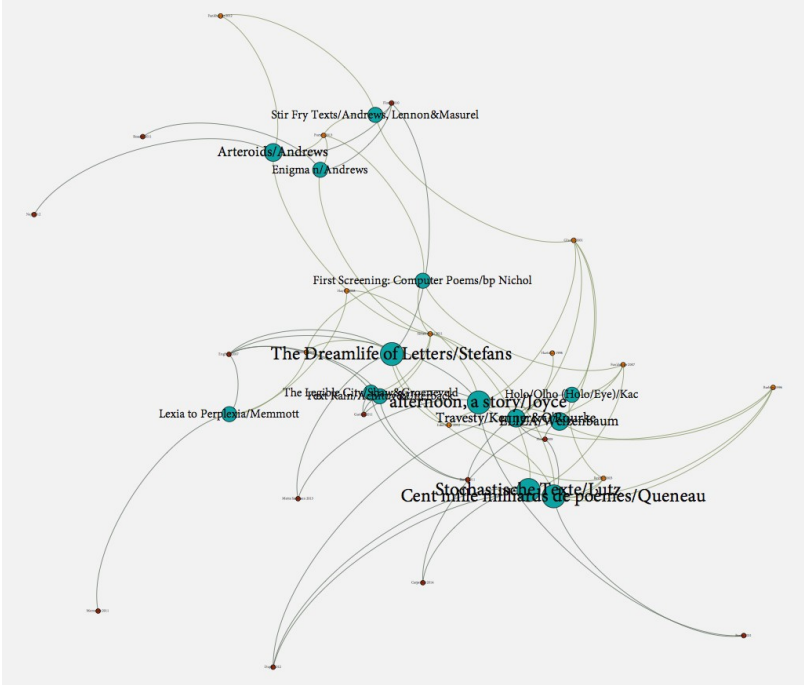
Stir Fry Texts/Andrews, Lennon&Masurel

Arteroids/Andrews

Enigma n/Andrews

First Screening: Computer Poems/bp Nichol

The Dreamlife of Letters/Stefans

The Legible City/Shaw&Groeneveld

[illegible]

Holo/Olho (Holo/Eye)/Kac

afternoon, a story/Joyce

ELIZA/Weizenbaum

Travesty/Kenner&O'Rourke

Lexia to Perplexia/Memmott

Stochastische Texte/Lutz

Cent mille milliards de poèmes/Queneau